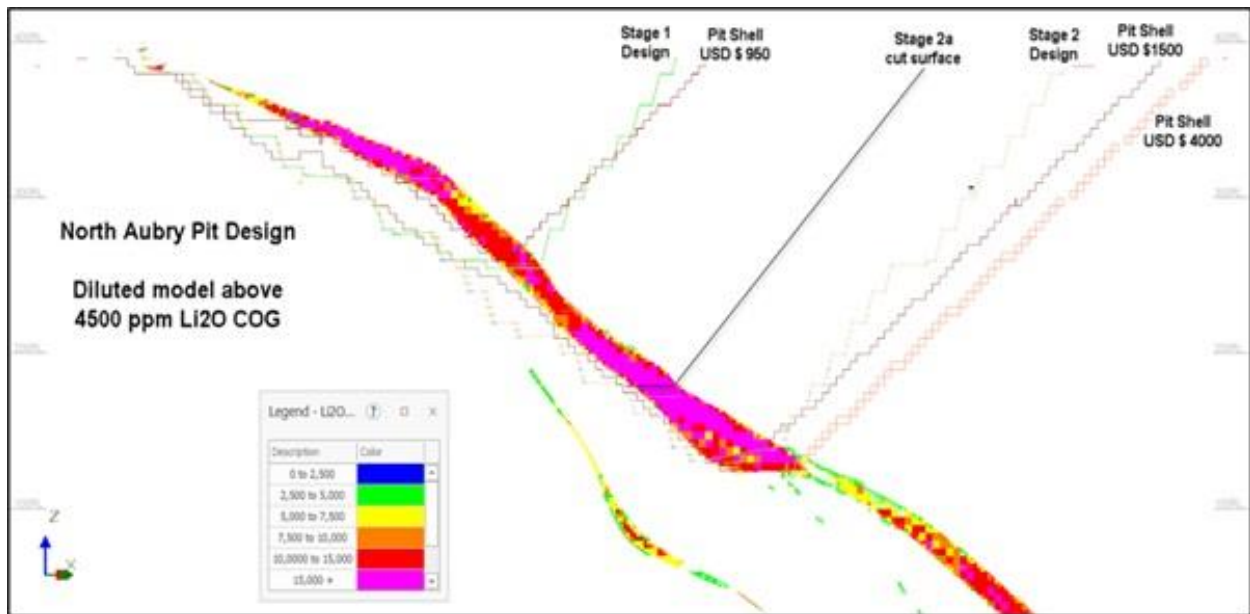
Stage 1 Design

Pit Shell USD $ 950

Stage 2a cut surface

Stage 2 Design

Pit Shell USD $1500

Pit Shell USD $ 4000

North Aubry Pit Design

Diluted model above 4500 ppm Li2O COG

Legend - Li2O... ? □ ×

| Description | Color |
|---|---|
| 0 to 2,500 | |
| 2,500 to 5,000 | |
| 5,000 to 7,500 | |
| 7,500 to 10,000 | |
| 10,0000 to 15,000 | |
| 15,000 + | |

Z
X